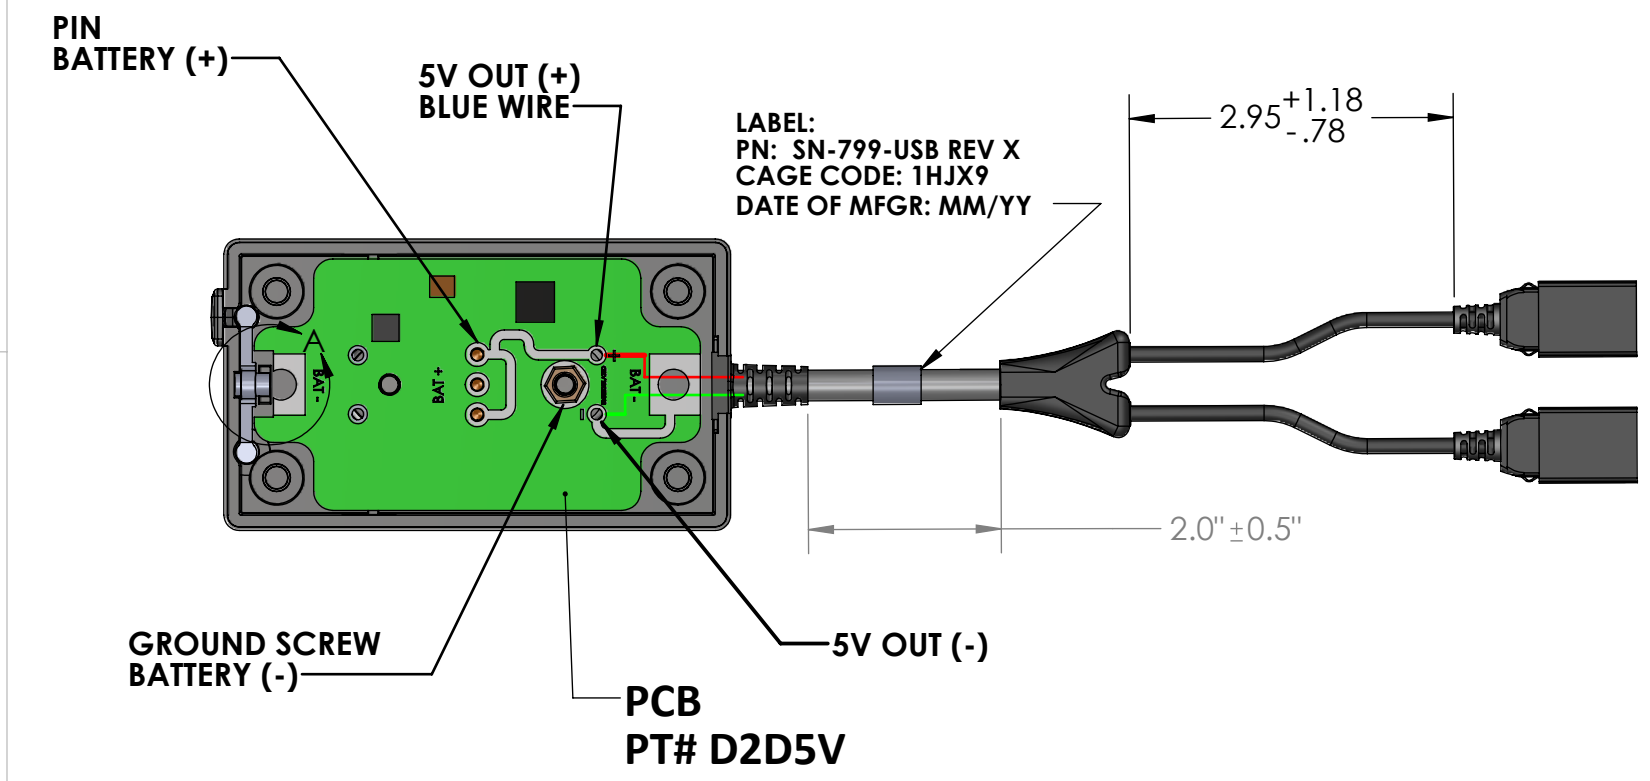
PIN
BATTERY (+)

5V OUT (+)
BLUE WIRE

LABEL:
PN: SN-799-USB REV X
CAGE CODE: 1HJX9
DATE OF MFGR: MM/YY

$2.95^{+1.18}_{-.78}$

A

BAT -

BAT +

BAT -

+

−

2.0" $\pm$0.5"

GROUND SCREW
BATTERY (-)

5V OUT (-)

PCB
PT# D2D5V